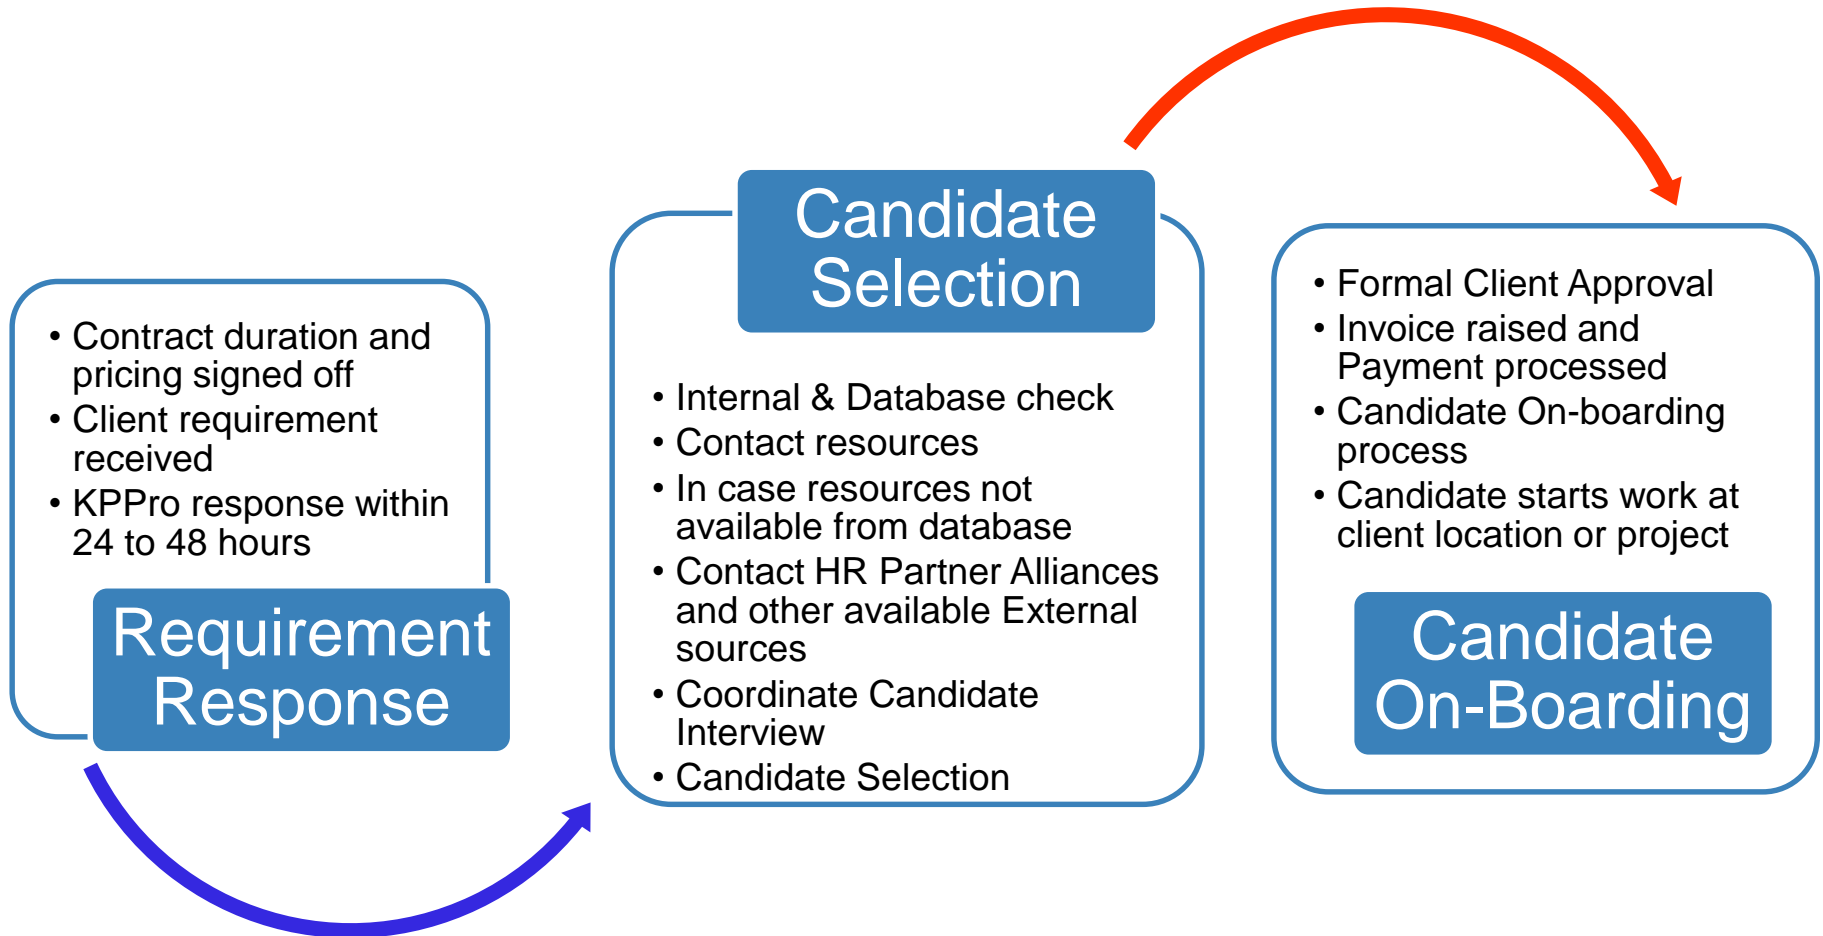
• Contract duration and pricing signed off
• Client requirement received
• KPPro response within 24 to 48 hours

Requirement Response

Candidate Selection

• Internal & Database check
• Contact resources
• In case resources not available from database
• Contact HR Partner Alliances and other available External sources
• Coordinate Candidate Interview
• Candidate Selection

• Formal Client Approval
• Invoice raised and Payment processed
• Candidate On-boarding process
• Candidate starts work at client location or project

Candidate On-Boarding